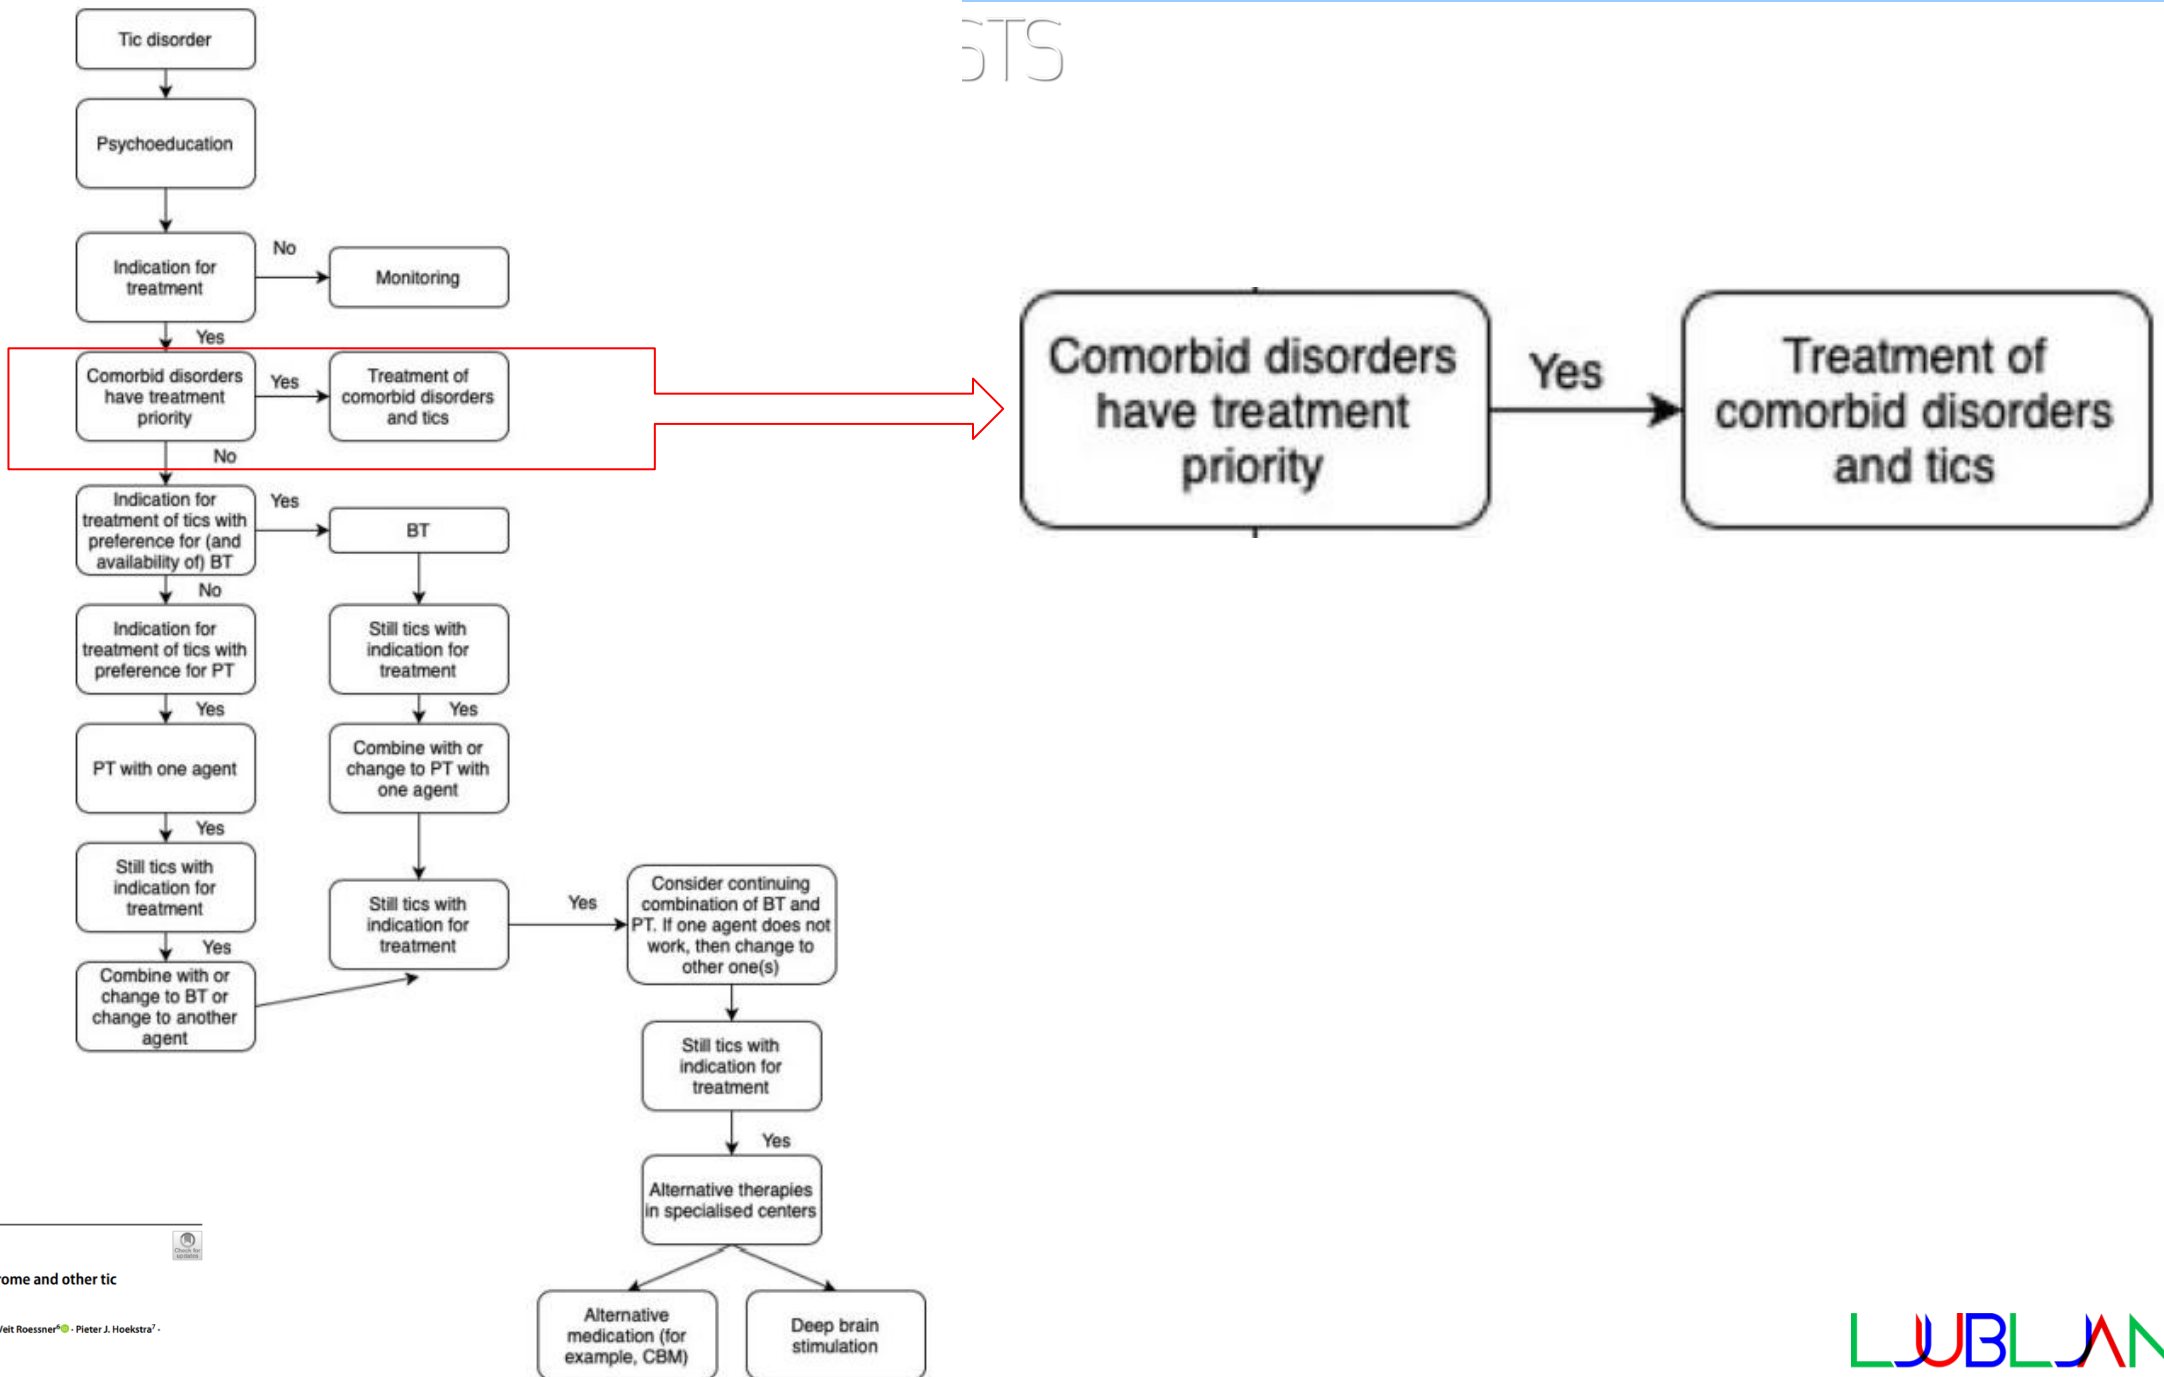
Tic disorder

Psychoeducation

Indication for treatment

No

Monitoring

Yes

Comorbid disorders have treatment priority

Yes

Treatment of comorbid disorders and tics

No

Indication for treatment of tics with preference for (and availability of) BT

Yes

BT

No

Indication for treatment of tics with preference for PT

Still tics with indication for treatment

Yes

Yes

PT with one agent

Combine with or change to PT with one agent

Yes

Still tics with indication for treatment

Yes

Combine with or change to BT or change to another agent

Still tics with indication for treatment

Yes

Consider continuing combination of BT and PT. If one agent does not work, then change to other one(s)

Still tics with indication for treatment

Yes

Alternative therapies in specialised centers

Alternative medication (for example, CBM)

Deep brain stimulation

ome and other tic

eit Roessner · Pieter J. Hoekstra ·

STS

Comorbid disorders have treatment priority

Yes

Treatment of comorbid disorders and tics

LJUBLJAN